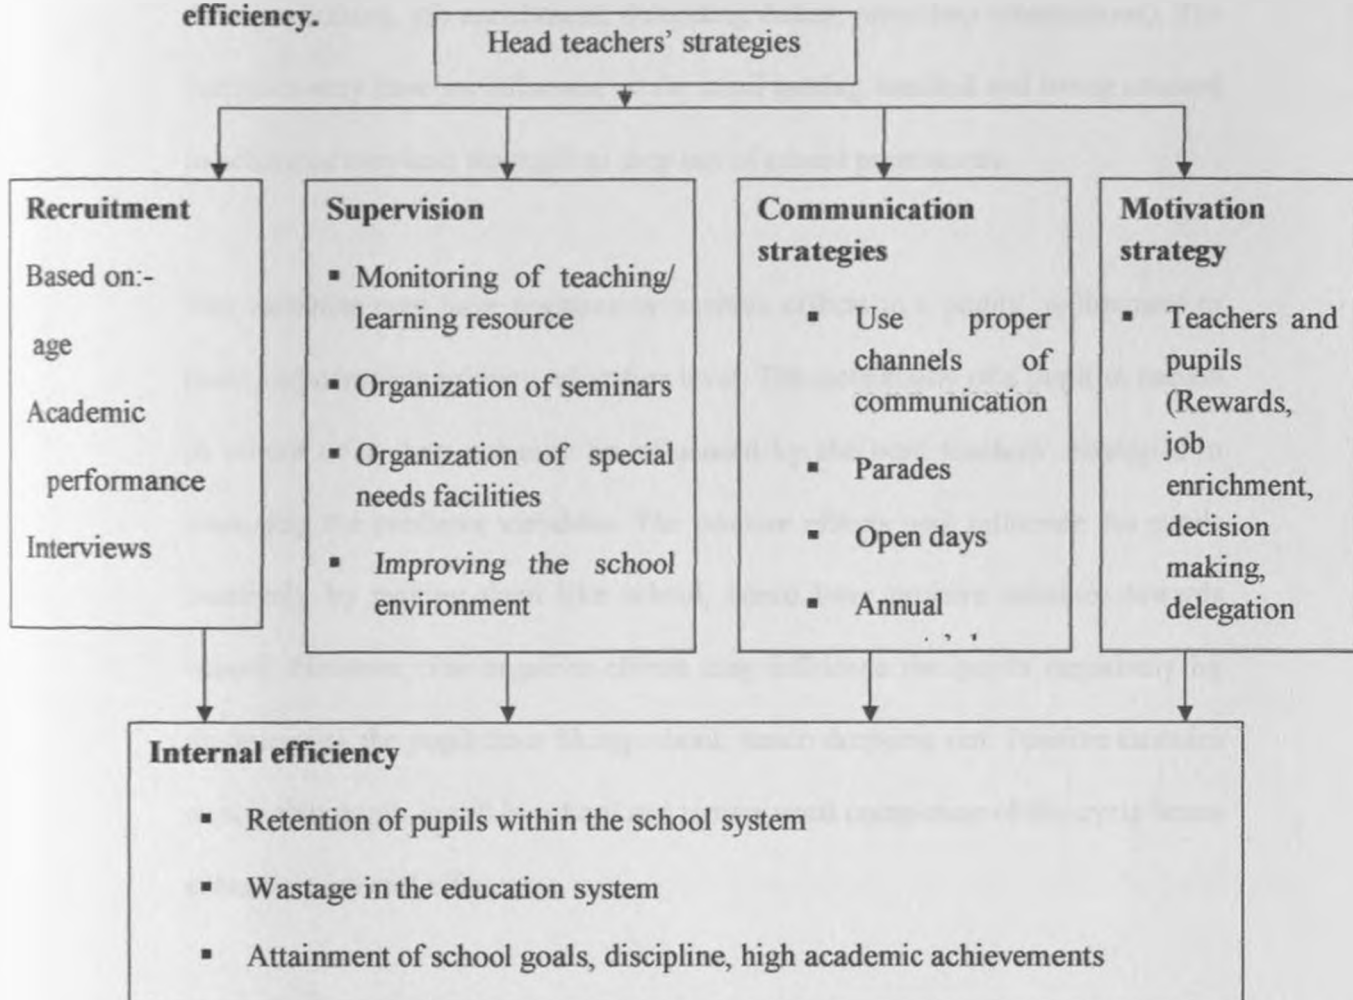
efficiency.

Head teachers' strategies

Recruitment

Based on:-

age

Academic performance

Interviews

Supervision

▪ Monitoring of teaching/ learning resource

▪ Organization of seminars

▪ Organization of special needs facilities

▪ Improving the school environment

Communication strategies

▪ Use proper channels of communication

▪ Parades

▪ Open days

▪ Annual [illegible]

Motivation strategy

▪ Teachers and pupils (Rewards, job enrichment, decision making, delegation

Internal efficiency

▪ Retention of pupils within the school system

▪ Wastage in the education system

▪ Attainment of school goals, discipline, high academic achievements